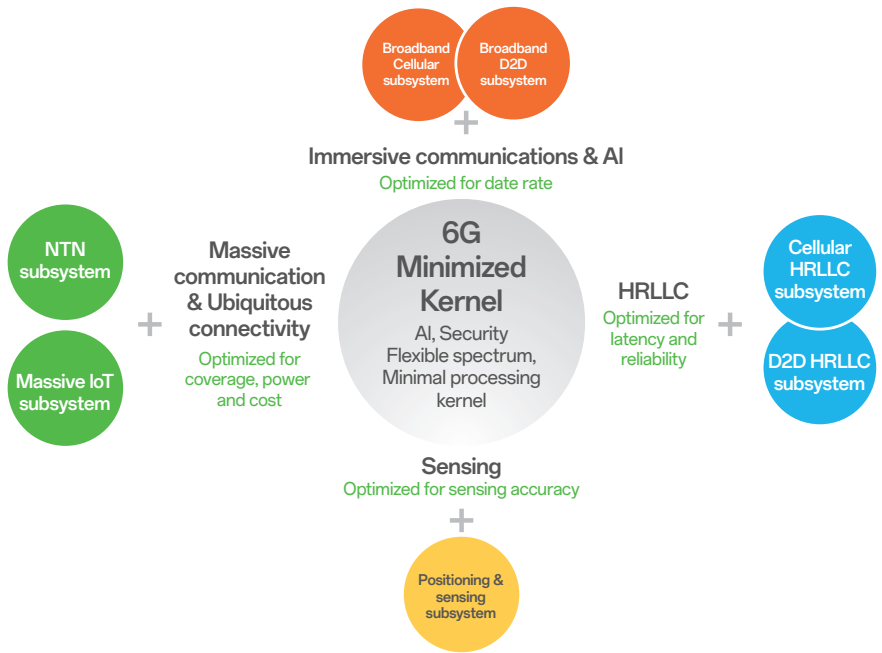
Broadband Cellular subsystem

Broadband D2D subsystem

+

Immersive communications & AI

Optimized for date rate

NTN subsystem

Massive IoT subsystem

+

Massive communication & Ubiquitous connectivity

Optimized for coverage, power and cost

6G Minimized Kernel

AI, Security Flexible spectrum, Minimal processing kernel

HRLLC

Optimized for latency and reliability

+

Cellular HRLLC subsystem

D2D HRLLC subsystem

Sensing

Optimized for sensing accuracy

+

Positioning & sensing subsystem